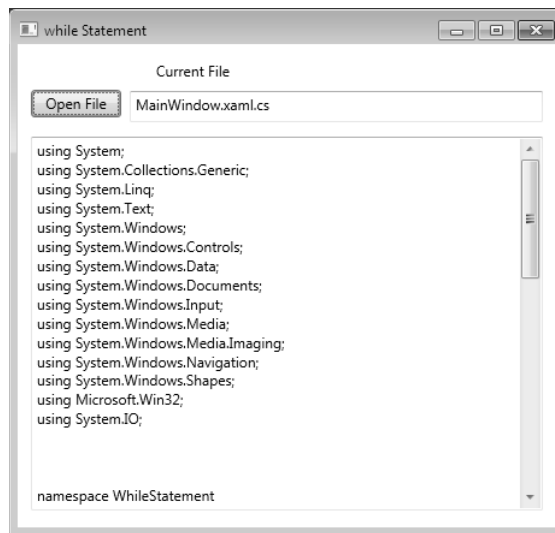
while Statement

Current File

Open File

MainWindow.xaml.cs

using System;
using System.Collections.Generic;
using System.Linq;
using System.Text;
using System.Windows;
using System.Windows.Controls;
using System.Windows.Data;
using System.Windows.Documents;
using System.Windows.Input;
using System.Windows.Media;
using System.Windows.Media.Imaging;
using System.Windows.Navigation;
using System.Windows.Shapes;
using Microsoft.Win32;
using System.IO;

namespace WhileStatement